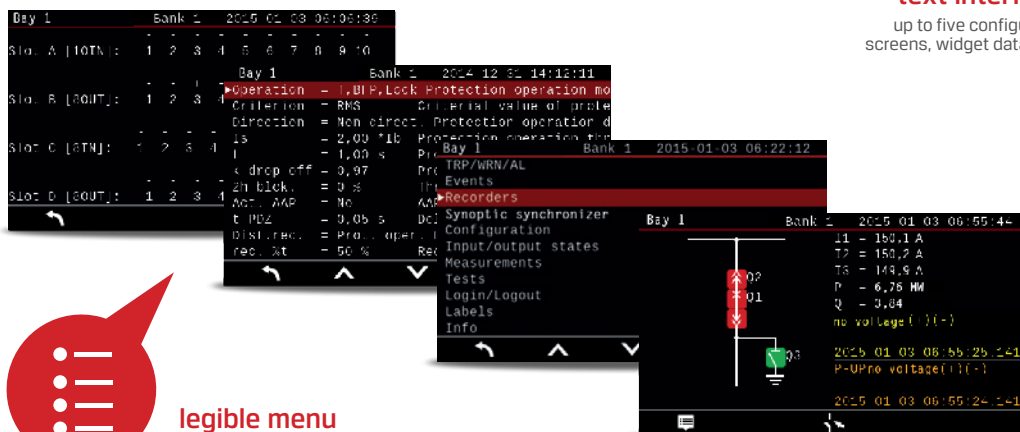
text inter

up to five config screens, widget dat

Bay 1 Bank 1 2015 01 03 06:06:39

Slot A [10IN]: 1 2 3 4 5 6 7 8 9 10

Slot B [6OUT]: 1 2 3 4

Slot C [8IN]: 1 2 3 4

Slot D [6OUT]: 1 2 3 4

Bay 1 Bank 1 2014 12 31 14:12:11

►Operation = I,BIP,Lock Protection operation mo

Criterion = RMS Criterial value of prote

Direction = Non direct. Protection operation d

Is = 2,00 *Ib Protection operation thr

t = 1,00 s Pr

k drop off = 0,97 Pr

2h block. = 0 % Th

Act. AAP = No AA

t PDZ = 0,05 s Dc

Dist.rec. = Pro. oper. R

rec. %t = 50 % Re

Bay 1 Bank 1 2015-01-03 06:22:12

TRP/WRN/AL

Events

►Recorders

Synoptic synchronizer

Configuration

Input/output states

Measurements

Tests

Login/Logout

Labels

Info

Bay 1 Bank 1 2015 01 03 06:55:44

Q2

Q1

Q3

I1 = 150,1 A

I2 = 150,2 A

I3 = 149,9 A

P = 6,76 MW

Q = 3,84

no voltage( )(-)

2015 01 03 06:55:25.141

P-UPno voltage( )(-)

2015 01 03 06:55:24.141

legible menu